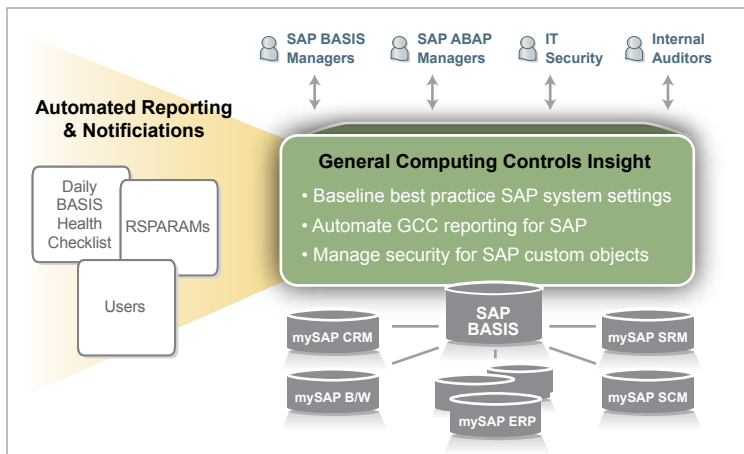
SAP BASIS Managers

SAP ABAP Managers

IT Security

Internal Auditors

Automated Reporting & Notificiations

Daily BASIS Health Checklist

RSPARAMs

Users

General Computing Controls Insight

• Baseline best practice SAP system settings

• Automate GCC reporting for SAP

• Manage security for SAP custom objects

SAP BASIS

mySAP CRM

mySAP SRM

mySAP B/W

mySAP ERP

mySAP SCM